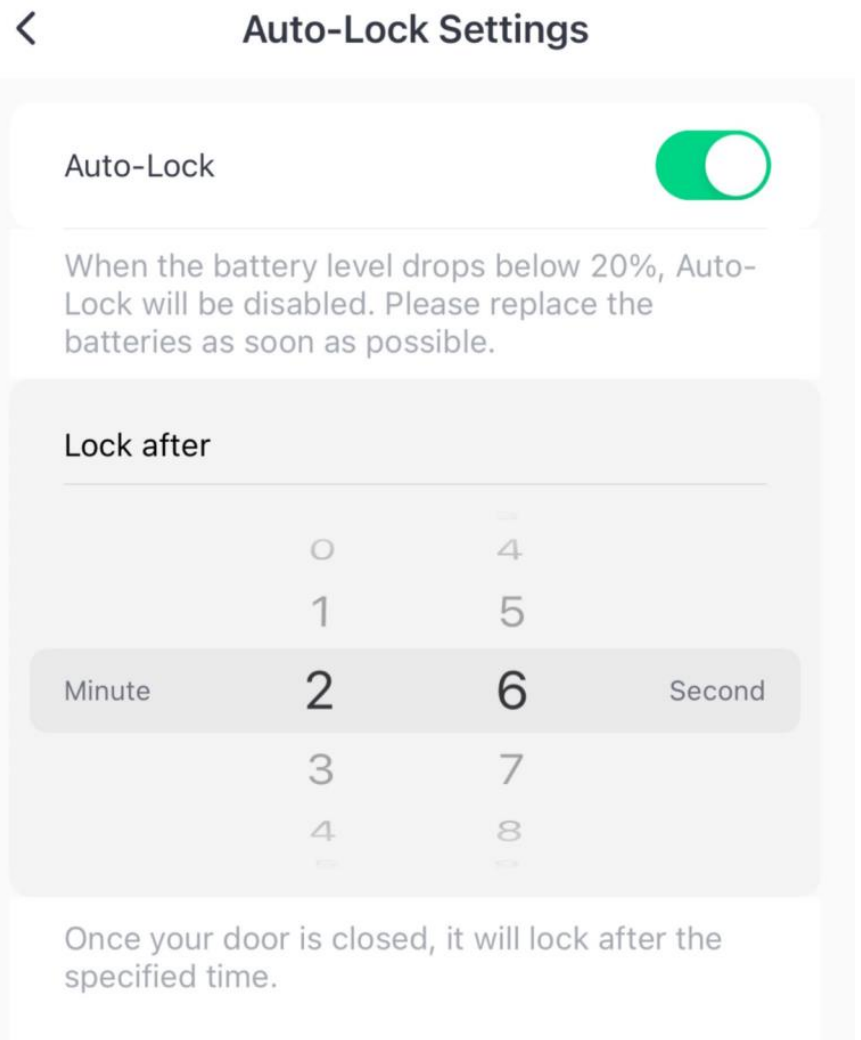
<

Auto-Lock Settings

Auto-Lock

When the battery level drops below 20%, Auto-Lock will be disabled. Please replace the batteries as soon as possible.

Lock after

0 4
1 5
Minute 2 6 Second
3 7
4 8

Once your door is closed, it will lock after the specified time.